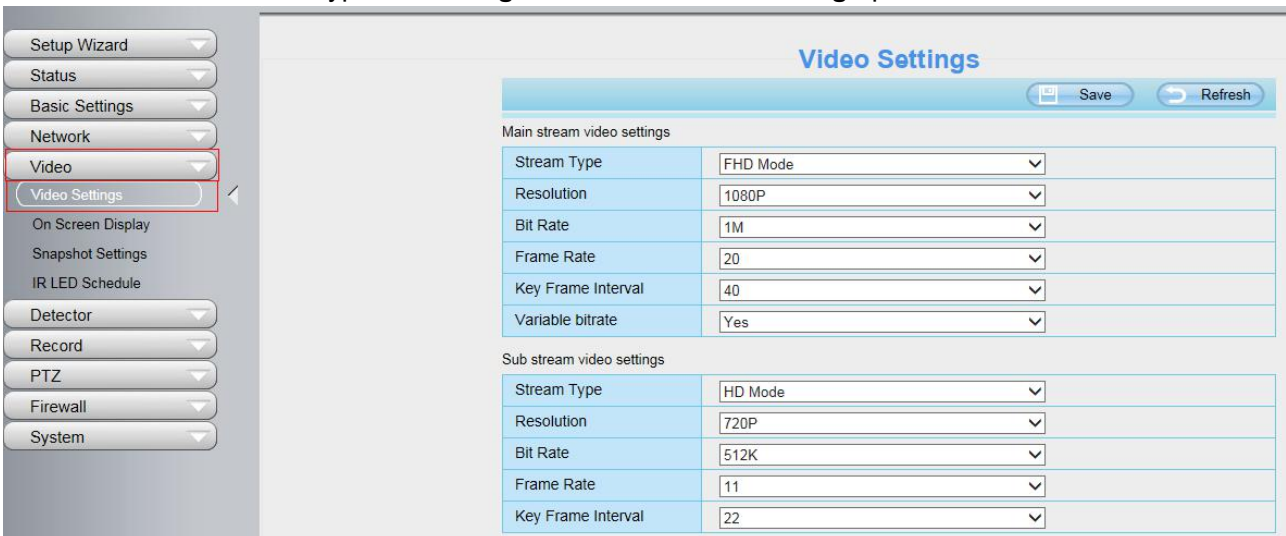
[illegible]

Setup Wizard
Status
Basic Settings
Network
Video
Video Settings
On Screen Display
Snapshot Settings
IR LED Schedule
Detector
Record
PTZ
Firewall
System

Video Settings

Save Refresh

Main stream video settings

| Stream Type | FHD Mode |
|---|---|
| Resolution | 1080P |
| Bit Rate | 1M |
| Frame Rate | 20 |
| Key Frame Interval | 40 |
| Variable bitrate | Yes |

Sub stream video settings

| Stream Type | HD Mode |
|---|---|
| Resolution | 720P |
| Bit Rate | 512K |
| Frame Rate | 11 |
| Key Frame Interval | 22 |